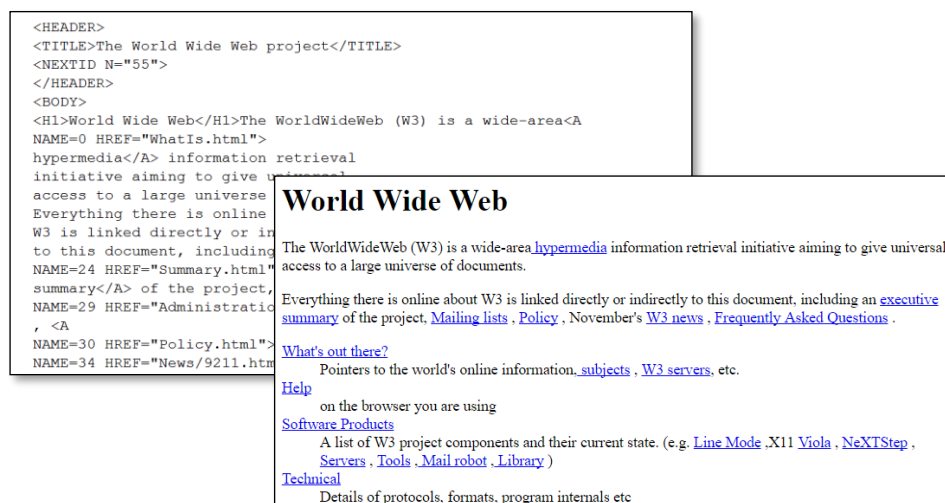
<HEADER>
<TITLE>The World Wide Web project</TITLE>
<NEXTID N="55">
</HEADER>
<BODY>
<H1>World Wide Web</H1>The WorldWideWeb (W3) is a wide-area<A
NAME=0 HREF="WhatIs.html">
hypermedia</A> information retrieval
initiative aiming to give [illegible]
access to a large universe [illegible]
Everything there is online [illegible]
W3 is linked directly or in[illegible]
to this document, including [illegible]
NAME=24 HREF="Summary.html"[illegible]
summary</A> of the project,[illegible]
NAME=29 HREF="Administratio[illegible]
, <A
NAME=30 HREF="Policy.html">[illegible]
NAME=34 HREF="News/9211.htm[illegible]

World Wide Web

The WorldWideWeb (W3) is a wide-area hypermedia information retrieval initiative aiming to give universal access to a large universe of documents.

Everything there is online about W3 is linked directly or indirectly to this document, including an executive summary of the project, Mailing lists , Policy , November's W3 news , Frequently Asked Questions .

What's out there?
Pointers to the world's online information, subjects , W3 servers, etc.
Help
on the browser you are using
Software Products
A list of W3 project components and their current state. (e.g. Line Mode ,X11 Viola , NeXTStep , Servers , Tools , Mail robot , Library )
Technical
Details of protocols, formats, program internals etc